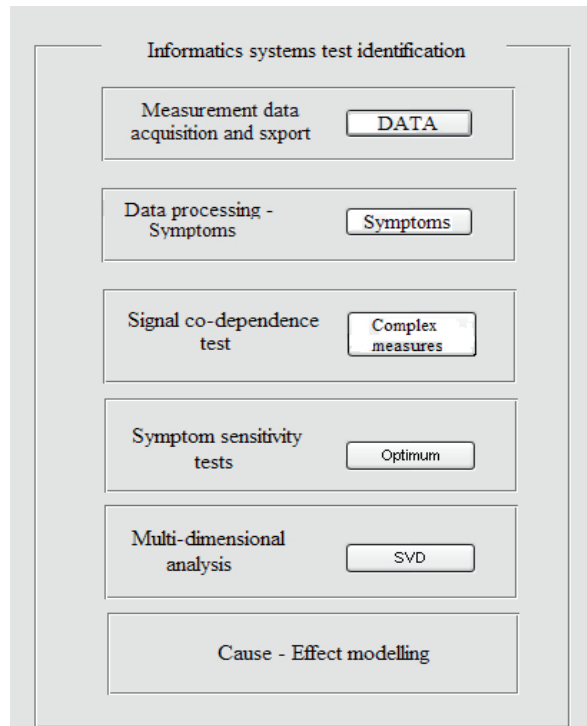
Informatics systems test identification

Measurement data acquisition and sxport

DATA

Data processing - Symptoms

Symptoms

Signal co-dependence test

Complex measures

Symptom sensitivity tests

Optimum

Multi-dimensional analysis

SVD

Cause - Effect modelling